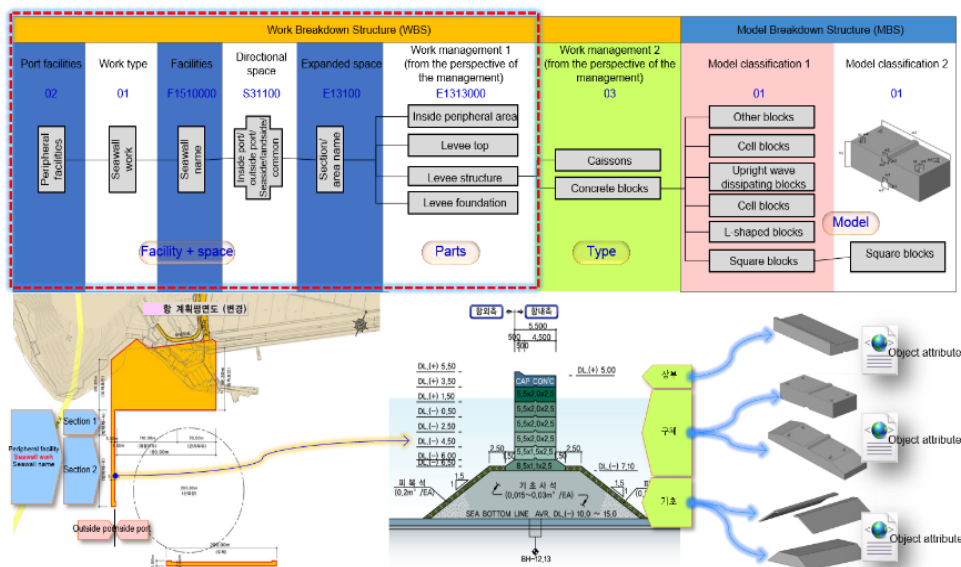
Work Breakdown Structure (WBS)

Model Breakdown Structure (MBS)

Port facilities
02
Peripheral facilities

Work type
01
Seawall work

Facilities
F1510000
Seawall name

Directional space
S31100
Inside port/ outside port/ Seaside/landside common

Expanded space
E13100
Section/ area name

Work management 1 (from the perspective of the management)
E1313000
Inside peripheral area
Levee top
Levee structure
Levee foundation

Work management 2 (from the perspective of the management)
03
Caissons
Concrete blocks

Model classification 1
01
Other blocks
Cell blocks
Upright wave dissipating blocks
Cell blocks
L-shaped blocks
Square blocks

Model classification 2
01
Square blocks

Facility + space
Parts
Type
Model

항 계획평면도 (변경)

Section 1
Section 2
Peripheral facility
Seawall work
Seawall name
Outside port
Inside port

항외측
항내측
5,500
500
4,500
500
DL.(+) 5,50
DL.(+) 3,50
DL.(+) 1,50
DL.(-) 0,50
DL.(-) 2,50
DL.(-) 4,50
DL.(-) 6,00
DL.(-) 6,50
DL.(+) 5,00
CAP CON'C
5,5x2,0x2,5
5,5x2,0x2,5
5,5x2,0x2,5
5,5x2,0x2,5
5,5x1,5x2,5
6,5x1,5x2,5
2,50
2,50
DL.(-) 7,10
피 복 석
(0,2m³/EA)
기 초 사 석
(0,015~0,03m³/EA)
SEA BOTTOM LINE AVR. DL.(-) 10,0 ~ 15,0
BH-12,13

상부
구체
기초

Object attribute
Object attribute
Object attribute